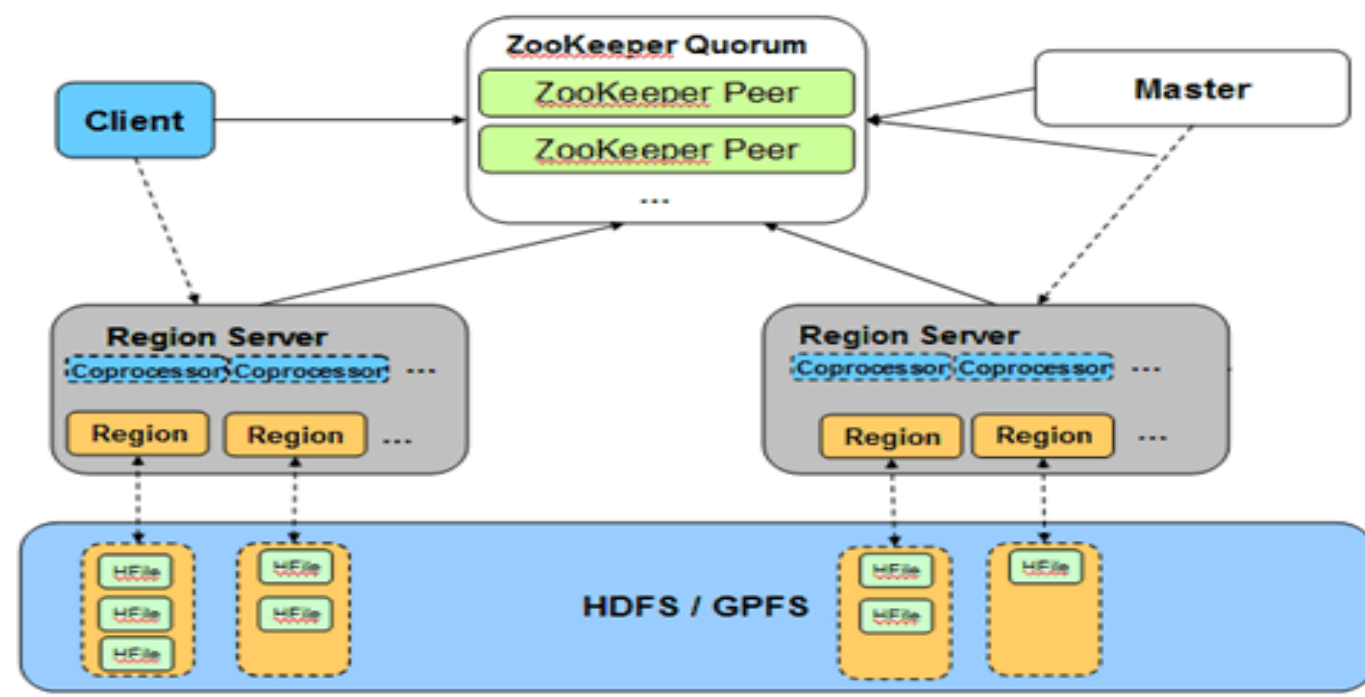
ZooKeeper Quorum
ZooKeeper Peer
ZooKeeper Peer
...

Client

Master

Region Server
Coprocessor Coprocessor ...
Region Region ...

Region Server
Coprocessor Coprocessor ...
Region Region ...

HFile
HFile
HFile

HFile
HFile

HDFS / GPFS

HFile
HFile

HFile